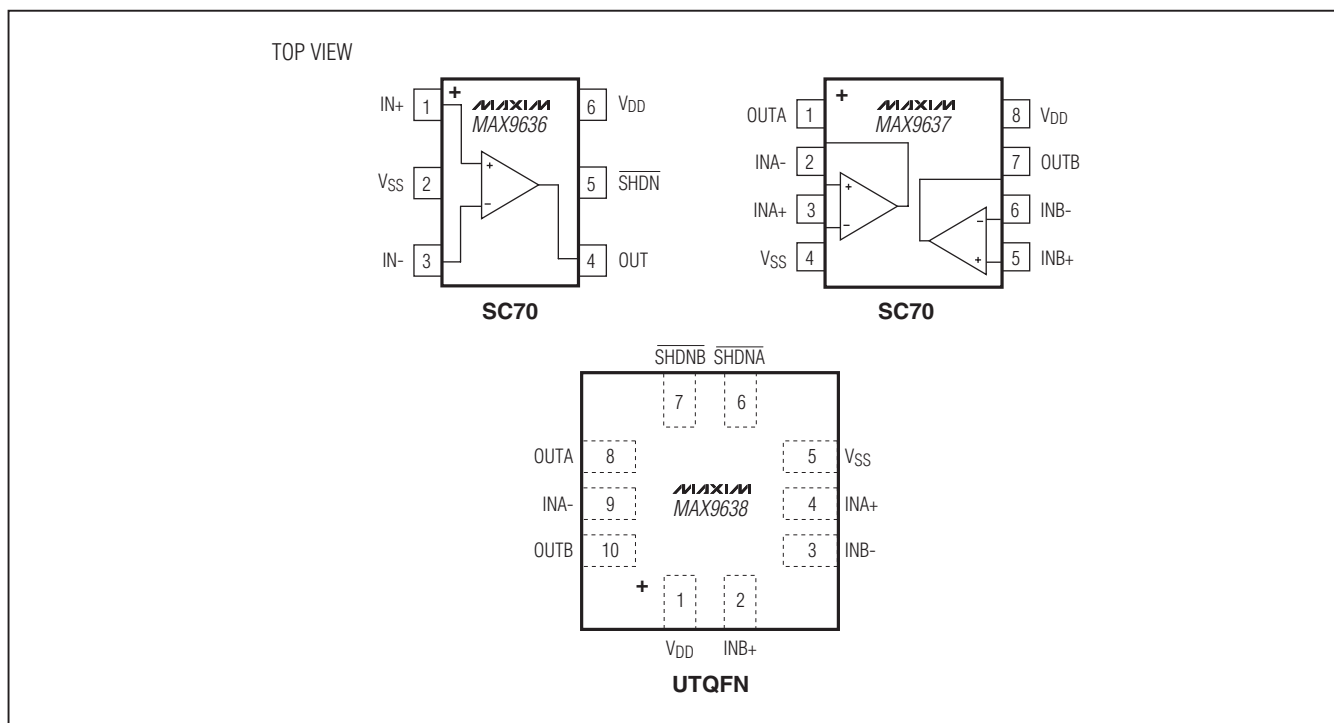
TOP VIEW

IN+ 1
$V_{SS}$ 2
IN- 3
MAXIM
MAX9636
+
+
−
6 $V_{DD}$
5 $\overline{SHDN}$
4 OUT
SC70

OUTA 1
INA- 2
INA+ 3
$V_{SS}$ 4
+
MAXIM
MAX9637
+
−
−
+
8 $V_{DD}$
7 OUTB
6 INB-
5 INB+
SC70

$\overline{SHDNB}$ $\overline{SHDNA}$
7 6
OUTA 8
INA- 9
OUTB 10
MAXIM
MAX9638
5 $V_{SS}$
4 INA+
3 INB-
+
1 2
$V_{DD}$ INB+
UTQFN